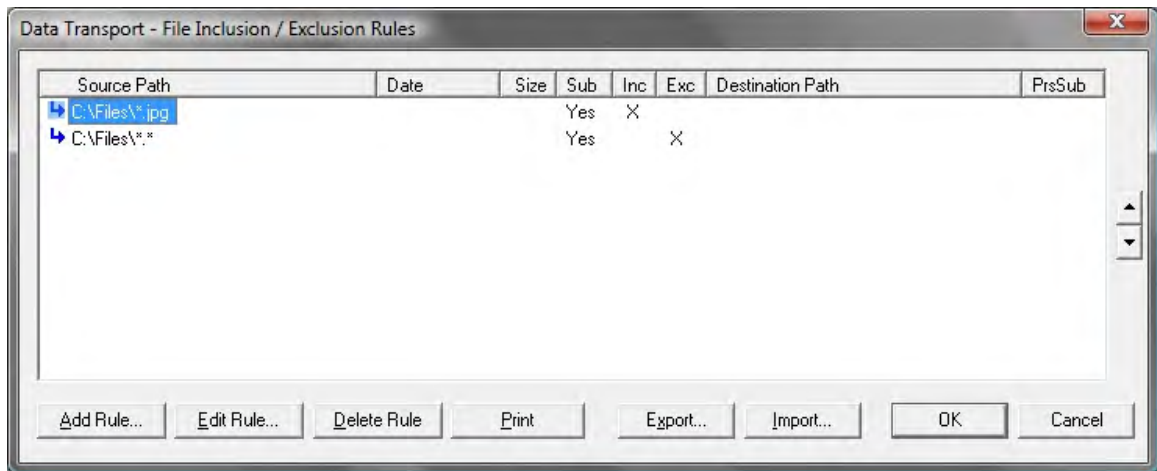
Data Transport - File Inclusion / Exclusion Rules

| Source Path | Date | Size | Sub | Inc | Exc | Destination Path | PrsSub |
|---|---|---|---|---|---|---|---|
| C:\Files\*.jpg | | | Yes | X | | | |
| C:\Files\*.* | | | Yes | | X | | |

Add Rule... Edit Rule... Delete Rule Print Export... Import... OK Cancel